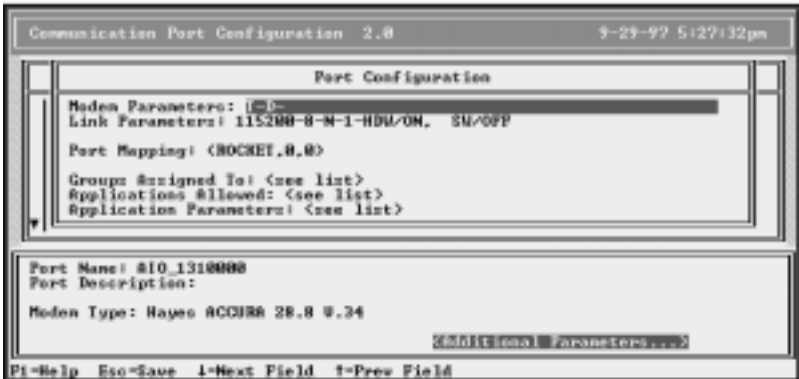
Communication Port Configuration 2.0

9-29-97 5:27:32pm

Port Configuration

Modem Parameters: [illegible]
Link Parameters: 115200-8-N-1-HDW/ON, SW/OFF

Port Mapping: (ROCKET,0,0)

Groups Assigned To: <see list>
Applications Allowed: <see list>
Application Parameters: <see list>

Port Name: AIO_1310000
Port Description:

Modem Type: Hayes ACCURA 28.8 V.34

<Additional Parameters...>

F1=Help Esc=Save ↓=Next Field ↑=Prev Field